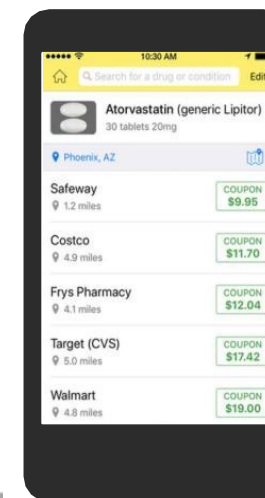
10:30 AM

Search for a drug or condition

Edit

Atorvastatin (generic Lipitor)

30 tablets 20mg

Phoenix, AZ

Safeway

1.2 miles

COUPON

$9.95

Costco

4.9 miles

COUPON

$11.70

Frys Pharmacy

4.1 miles

COUPON

$12.04

Target (CVS)

5.0 miles

COUPON

$17.42

Walmart

4.8 miles

COUPON

$19.00